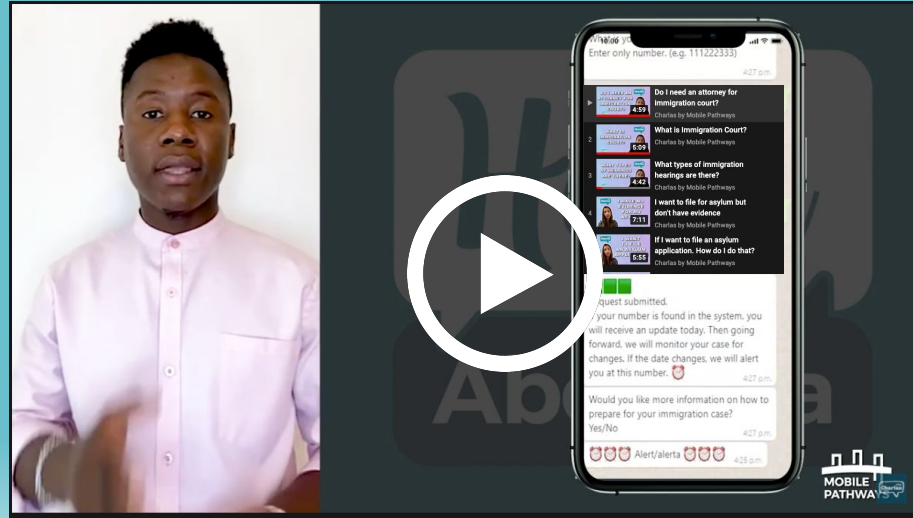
10:00

What is y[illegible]
Enter only number. (e.g. 111222333)
4:27 p.m.

Do I need an attorney for immigration court?
Charlas by Mobile Pathways
4:59

2
What is Immigration Court?
Charlas by Mobile Pathways
5:09

3
What types of immigration hearings are there?
Charlas by Mobile Pathways
4:42

4
I want to file for asylum but don't have evidence
Charlas by Mobile Pathways
7:11

5
If I want to file an asylum application. How do I do that?
Charlas by Mobile Pathways
5:55

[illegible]quest submitted.
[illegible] your number is found in the system, you will receive an update today. Then going forward, we will monitor your case for changes. If the date changes, we will alert you at this number. ⏰
4:27 p.m.

Would you like more information on how to prepare for your immigration case?
Yes/No
4:27 p.m.

⏰⏰⏰ Alert/alerta ⏰⏰⏰
4:28 p.m.

Abo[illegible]a

MOBILE PATHWAYS
Charlas